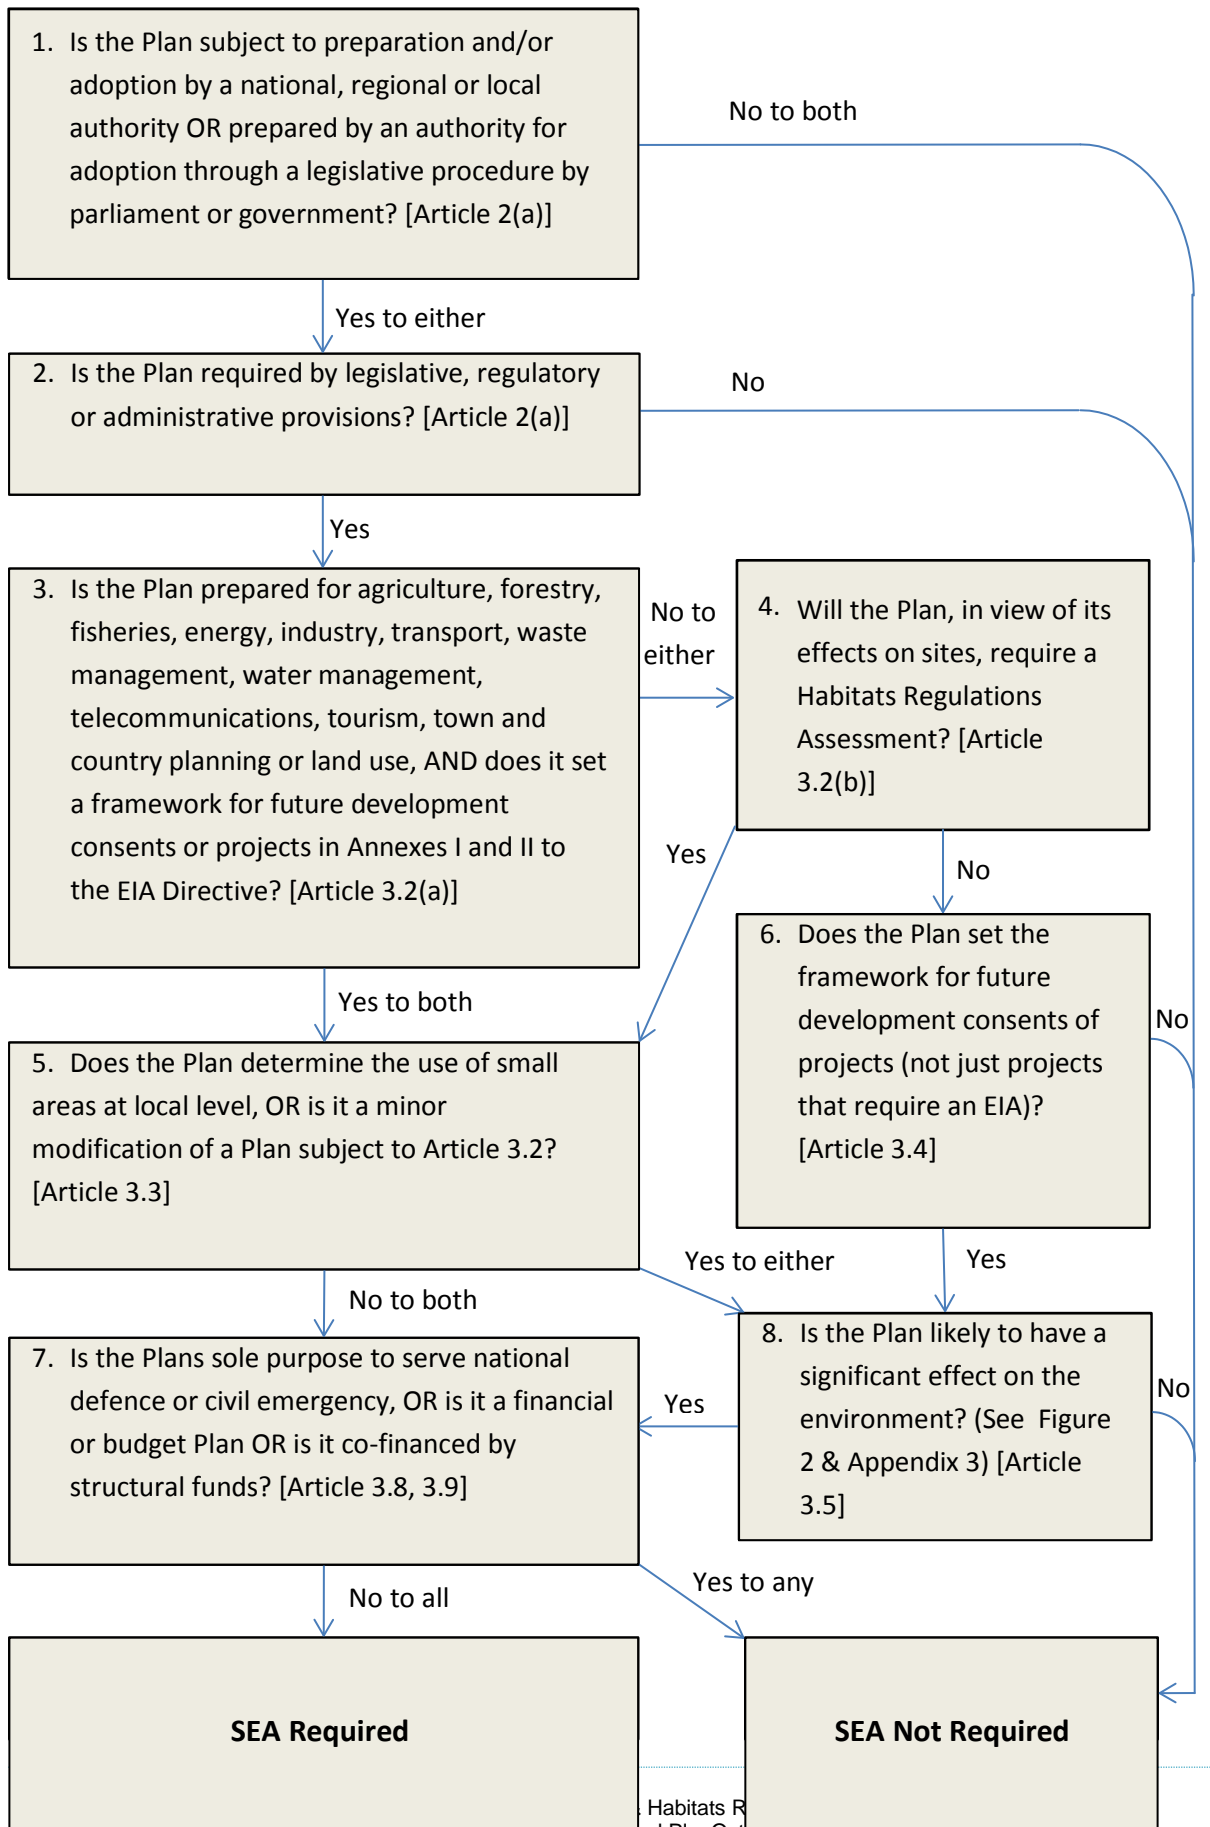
1. Is the Plan subject to preparation and/or adoption by a national, regional or local authority OR prepared by an authority for adoption through a legislative procedure by parliament or government? [Article 2(a)]

No to both

Yes to either

2. Is the Plan required by legislative, regulatory or administrative provisions? [Article 2(a)]

No

Yes

3. Is the Plan prepared for agriculture, forestry, fisheries, energy, industry, transport, waste management, water management, telecommunications, tourism, town and country planning or land use, AND does it set a framework for future development consents or projects in Annexes I and II to the EIA Directive? [Article 3.2(a)]

No to either

4. Will the Plan, in view of its effects on sites, require a Habitats Regulations Assessment? [Article 3.2(b)]

Yes

No

6. Does the Plan set the framework for future development consents of projects (not just projects that require an EIA)? [Article 3.4]

No

Yes to both

5. Does the Plan determine the use of small areas at local level, OR is it a minor modification of a Plan subject to Article 3.2? [Article 3.3]

Yes to either

Yes

No to both

8. Is the Plan likely to have a significant effect on the environment? (See Figure 2 & Appendix 3) [Article 3.5]

No

7. Is the Plans sole purpose to serve national defence or civil emergency, OR is it a financial or budget Plan OR is it co-financed by structural funds? [Article 3.8, 3.9]

Yes

No to all

Yes to any

SEA Required

SEA Not Required

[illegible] Habitats R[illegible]